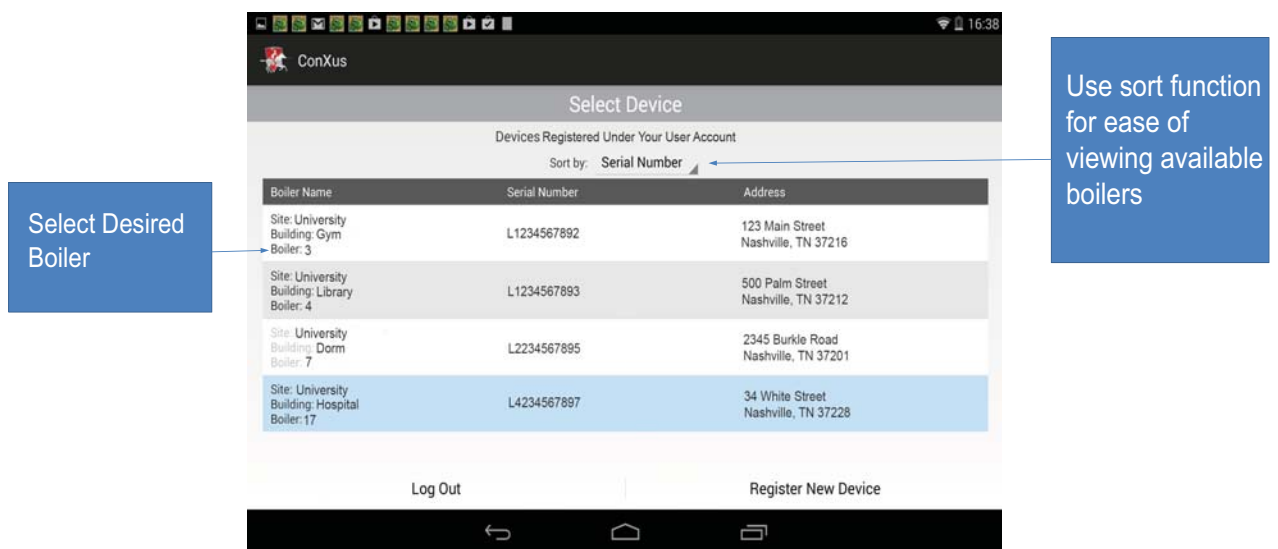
16:38

ConXus

Select Device

Devices Registered Under Your User Account

Sort by: Serial Number

Use sort function for ease of viewing available boilers

Select Desired Boiler

| Boiler Name | Serial Number | Address |
|---|---|---|
| Site: University Building: Gym Boiler: 3 | L1234567892 | 123 Main Street Nashville, TN 37216 |
| Site: University Building: Library Boiler: 4 | L1234567893 | 500 Palm Street Nashville, TN 37212 |
| Site: University Building: Dorm Boiler: 7 | L2234567895 | 2345 Burkle Road Nashville, TN 37201 |
| Site: University Building: Hospital Boiler: 17 | L4234567897 | 34 White Street Nashville, TN 37228 |

Log Out

Register New Device